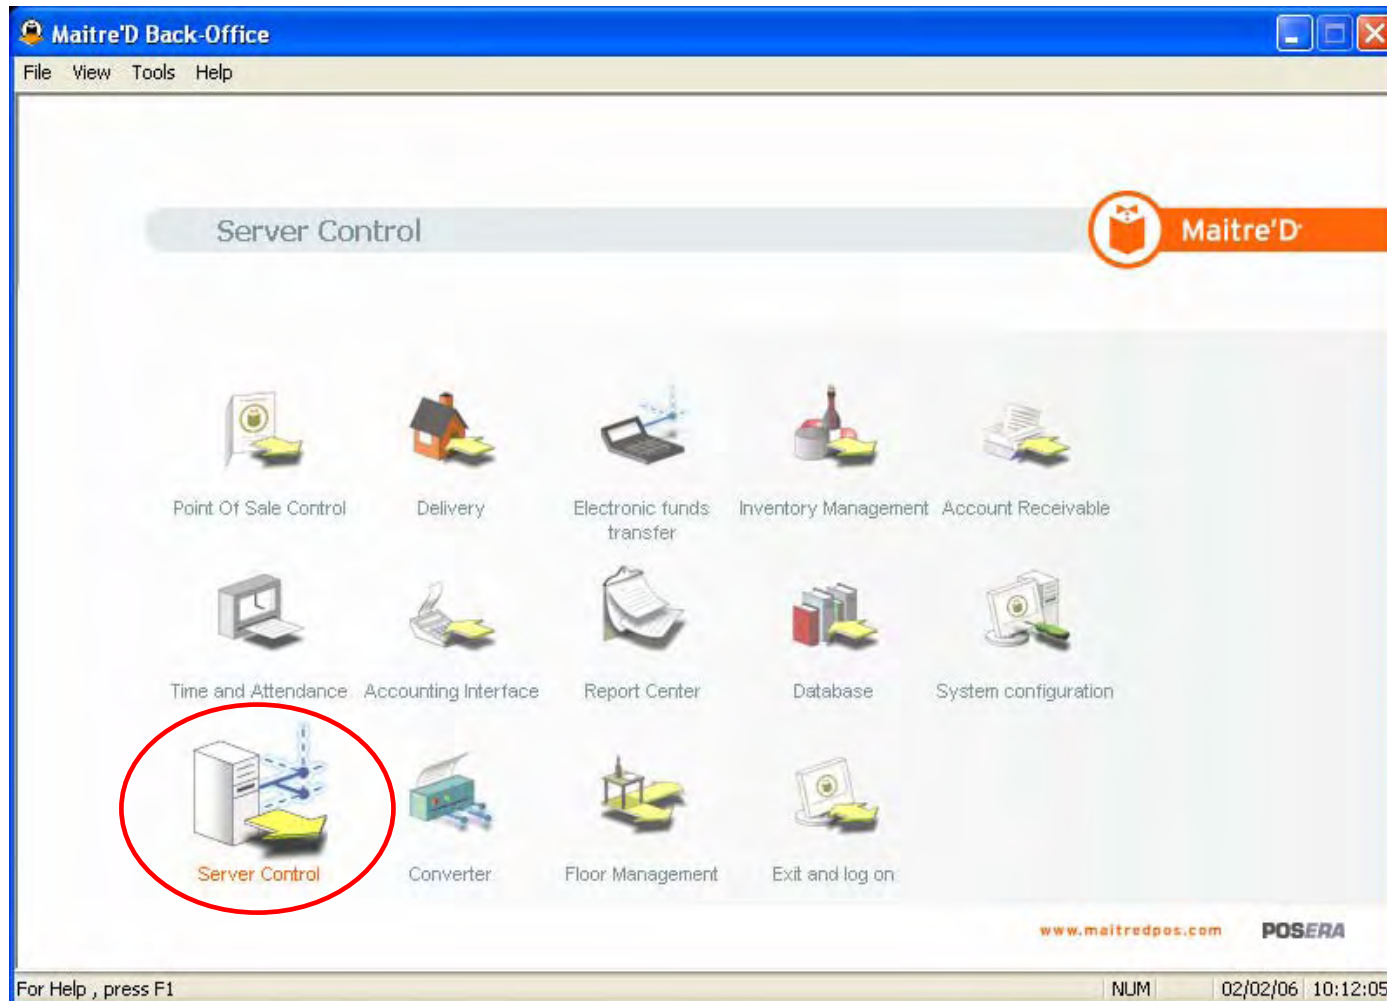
Maitre'D Back-Office

File View Tools Help

Server Control

Maitre'D

Point Of Sale Control
Delivery
Electronic funds transfer
Inventory Management
Account Receivable

Time and Attendance
Accounting Interface
Report Center
Database
System configuration

Server Control
Converter
Floor Management
Exit and log on

www.maitredpos.com
POSERA

For Help , press F1
NUM
02/02/06 10:12:05